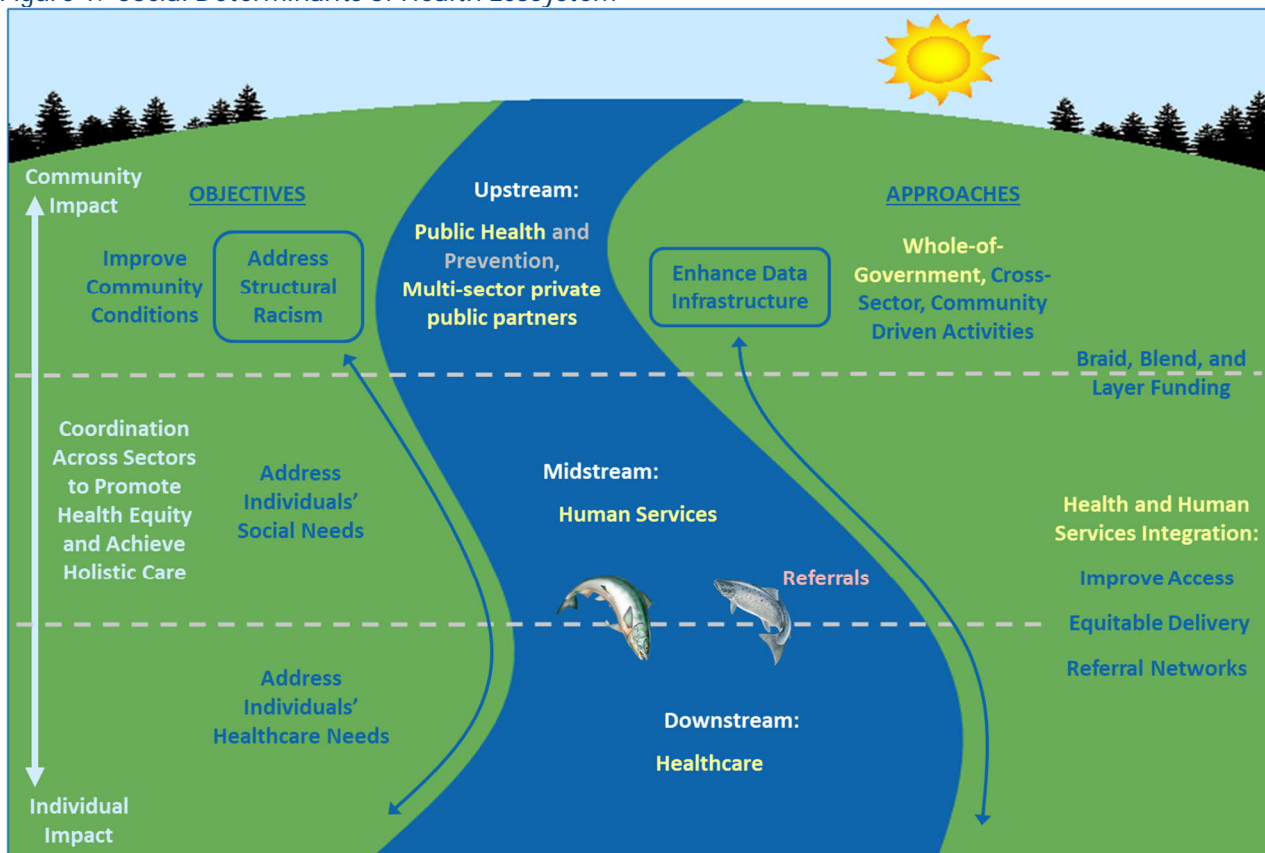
Figure 1: Social Determinants of Health Ecosystem

Community Impact

OBJECTIVES

Improve Community Conditions

Address Structural Racism

Upstream:

Public Health and Prevention, Multi-sector private public partners

Enhance Data Infrastructure

APPROACHES

Whole-of-Government, Cross-Sector, Community Driven Activities

Braid, Blend, and Layer Funding

Coordination Across Sectors to Promote Health Equity and Achieve Holistic Care

Address Individuals' Social Needs

Midstream:

Human Services

Referrals

Health and Human Services Integration:

Improve Access

Equitable Delivery

Referral Networks

Address Individuals' Healthcare Needs

Downstream:

Healthcare

Individual Impact